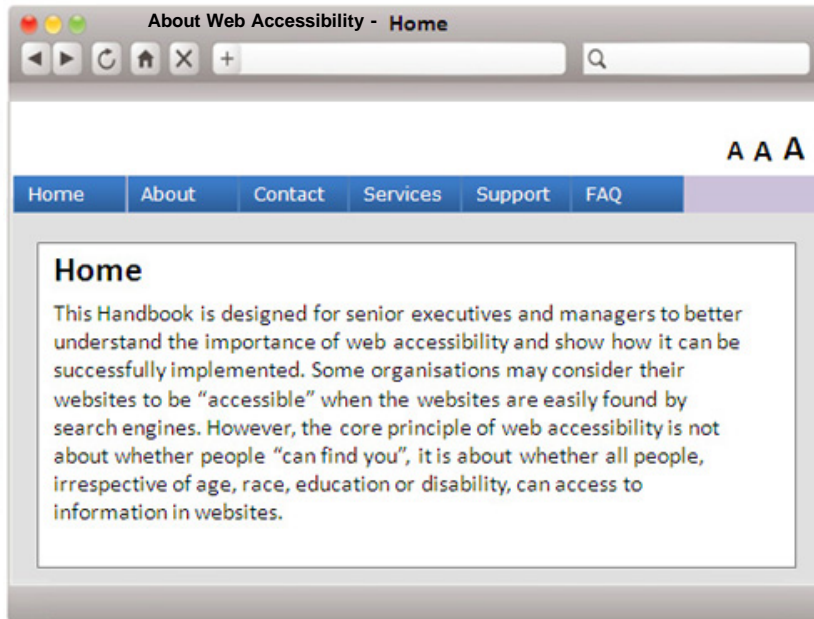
About Web Accessibility - Home

+

A A A

Home
About
Contact
Services
Support
FAQ

Home

This Handbook is designed for senior executives and managers to better understand the importance of web accessibility and show how it can be successfully implemented. Some organisations may consider their websites to be “accessible” when the websites are easily found by search engines. However, the core principle of web accessibility is not about whether people “can find you”, it is about whether all people, irrespective of age, race, education or disability, can access to information in websites.